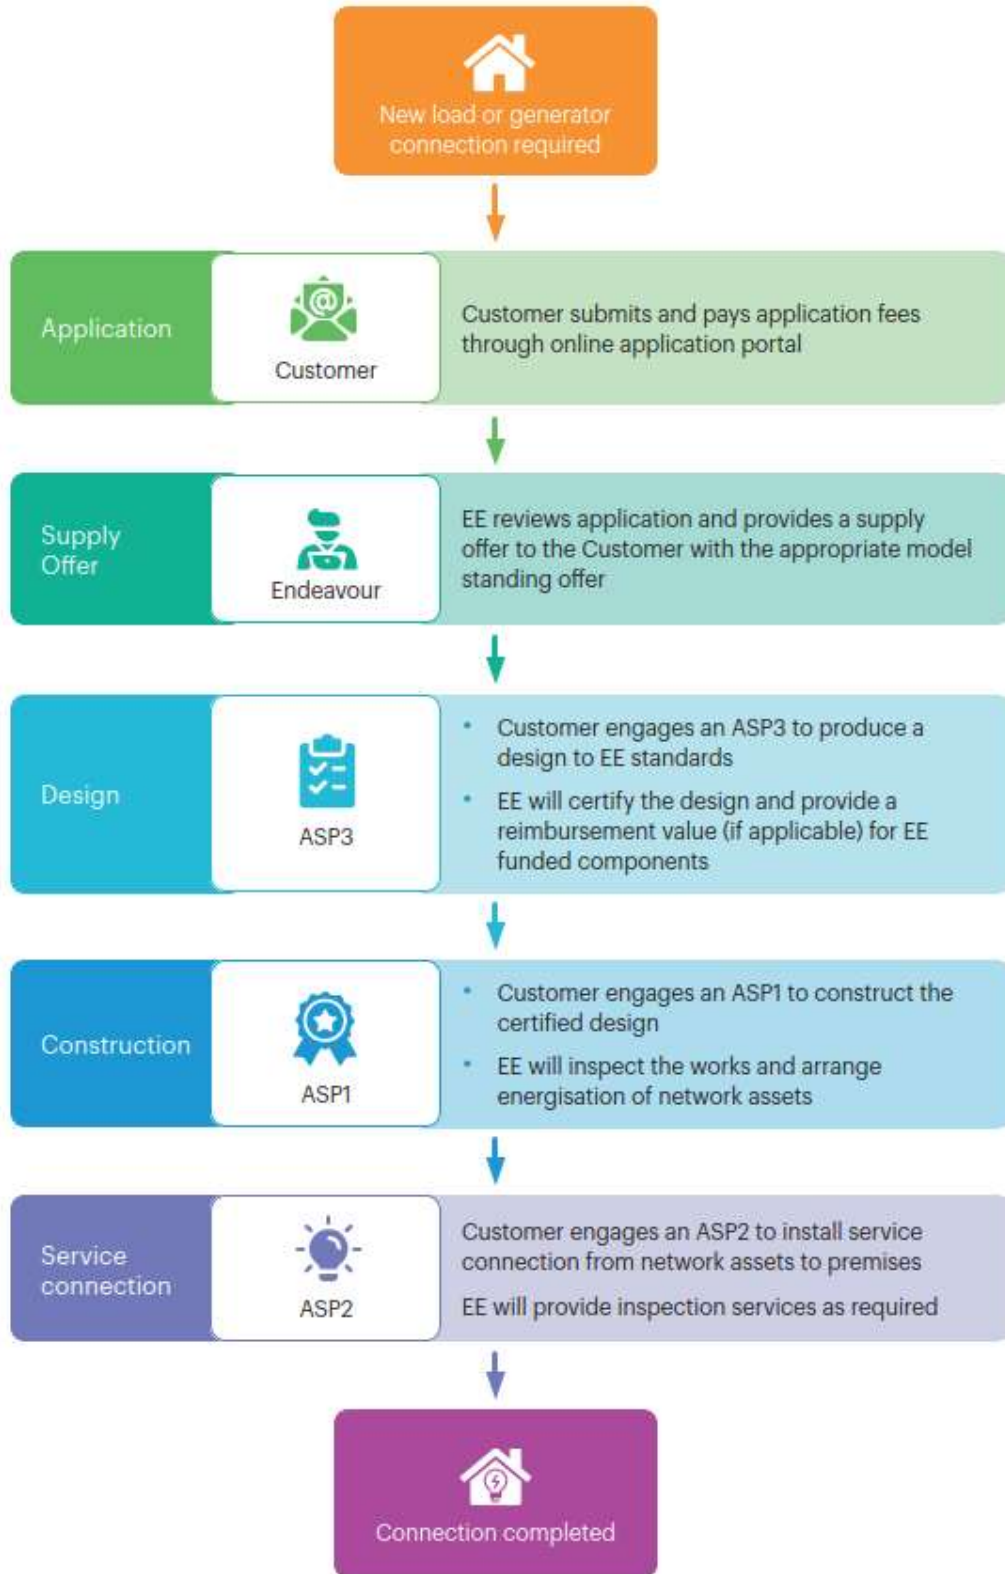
New load or generator connection required

Application

Customer

Customer submits and pays application fees through online application portal

Supply Offer

Endeavour

EE reviews application and provides a supply offer to the Customer with the appropriate model standing offer

Design

ASP3

- Customer engages an ASP3 to produce a design to EE standards
- EE will certify the design and provide a reimbursement value (if applicable) for EE funded components

Construction

ASP1

- Customer engages an ASP1 to construct the certified design
- EE will inspect the works and arrange energisation of network assets

Service connection

ASP2

Customer engages an ASP2 to install service connection from network assets to premises

EE will provide inspection services as required

Connection completed